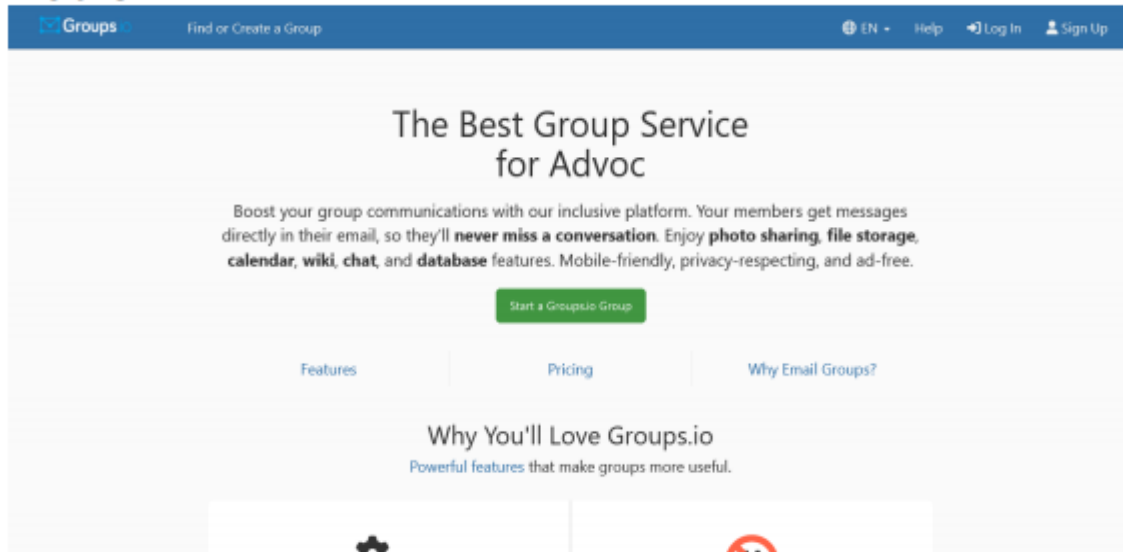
Groups.io Find or Create a Group EN Help Log In Sign Up

The Best Group Service for Advoc

Boost your group communications with our inclusive platform. Your members get messages directly in their email, so they'll **never miss a conversation**. Enjoy **photo sharing**, **file storage**, **calendar**, **wiki**, **chat**, and **database** features. Mobile-friendly, privacy-respecting, and ad-free.

Start a Groups.io Group

Features Pricing Why Email Groups?

Why You'll Love Groups.io

Powerful features that make groups more useful.